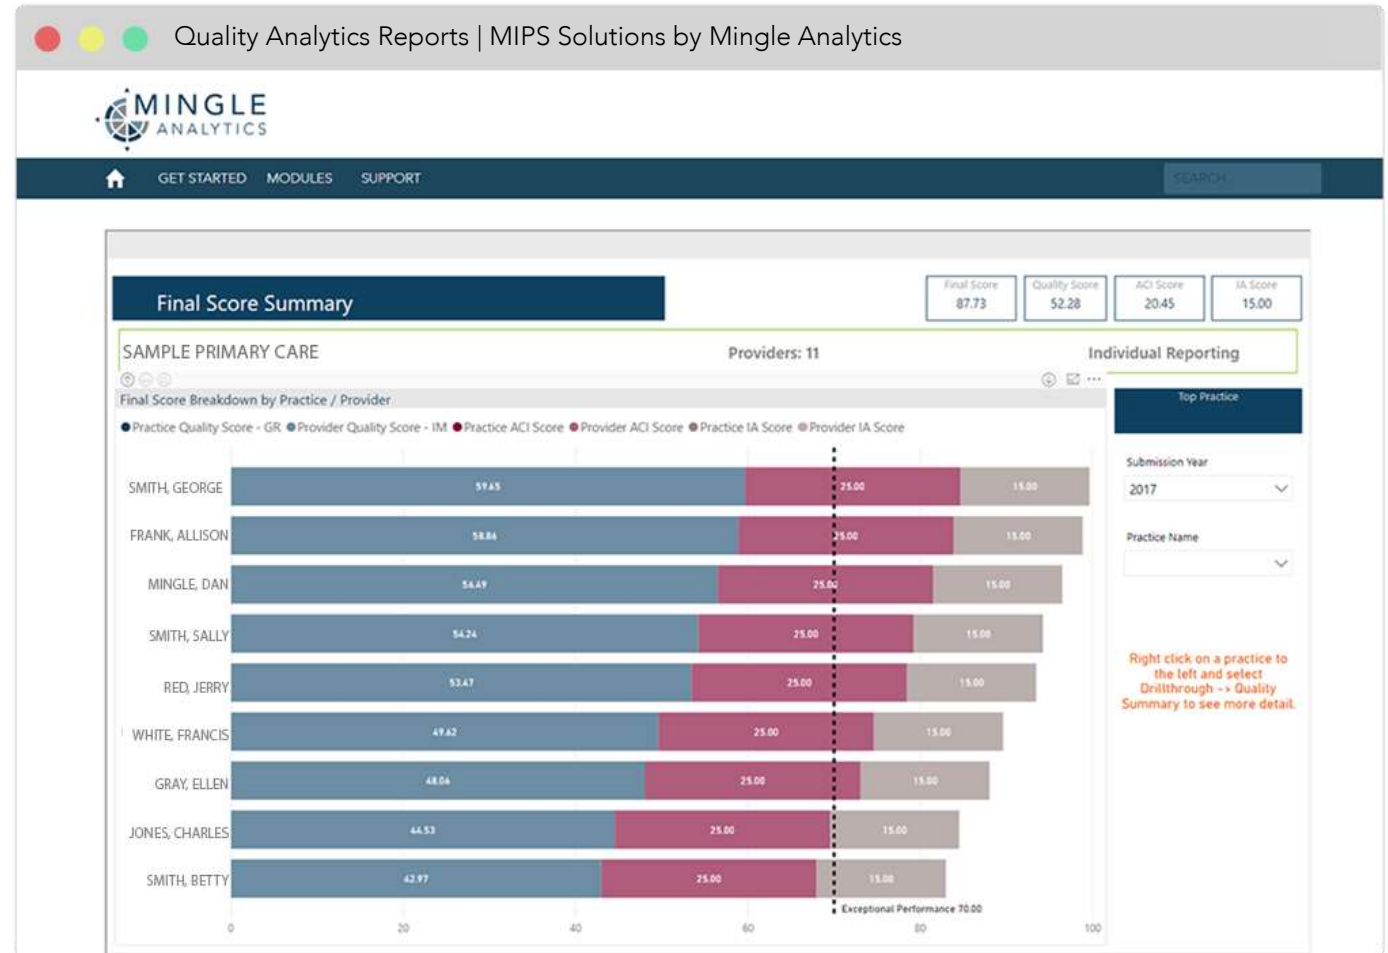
Quality Analytics Reports | MIPS Solutions by Mingle Analytics

MINGLE ANALYTICS

GET STARTED MODULES SUPPORT SEARCH

Final Score Summary

| Final Score | Quality Score | ACI Score | IA Score |
|---|---|---|---|
| 87.73 | 52.28 | 20.45 | 15.00 |

SAMPLE PRIMARY CARE Providers: 11 Individual Reporting

Final Score Breakdown by Practice / Provider

Practice Quality Score - GR Provider Quality Score - IM Practice ACI Score Provider ACI Score Practice IA Score Provider IA Score

| | | | |
|---|---|---|---|
| SMITH, GEORGE | 59.65 | 25.00 | 15.00 |
| FRANK, ALLISON | 58.86 | 25.00 | 15.00 |
| MINGLE, DAN | 56.49 | 25.00 | 15.00 |
| SMITH, SALLY | 54.24 | 25.00 | 15.00 |
| RED, JERRY | 53.47 | 25.00 | 15.00 |
| WHITE, FRANCIS | 49.62 | 25.00 | 15.00 |
| GRAY, ELLEN | 48.06 | 25.00 | 15.00 |
| JONES, CHARLES | 44.53 | 25.00 | 15.00 |
| SMITH, BETTY | 42.97 | 25.00 | 15.00 |

Exceptional Performance 70.00

0 20 40 60 80 100

Top Practice

Submission Year
2017

Practice Name

Right click on a practice to the left and select Drillthrough -> Quality Summary to see more detail.